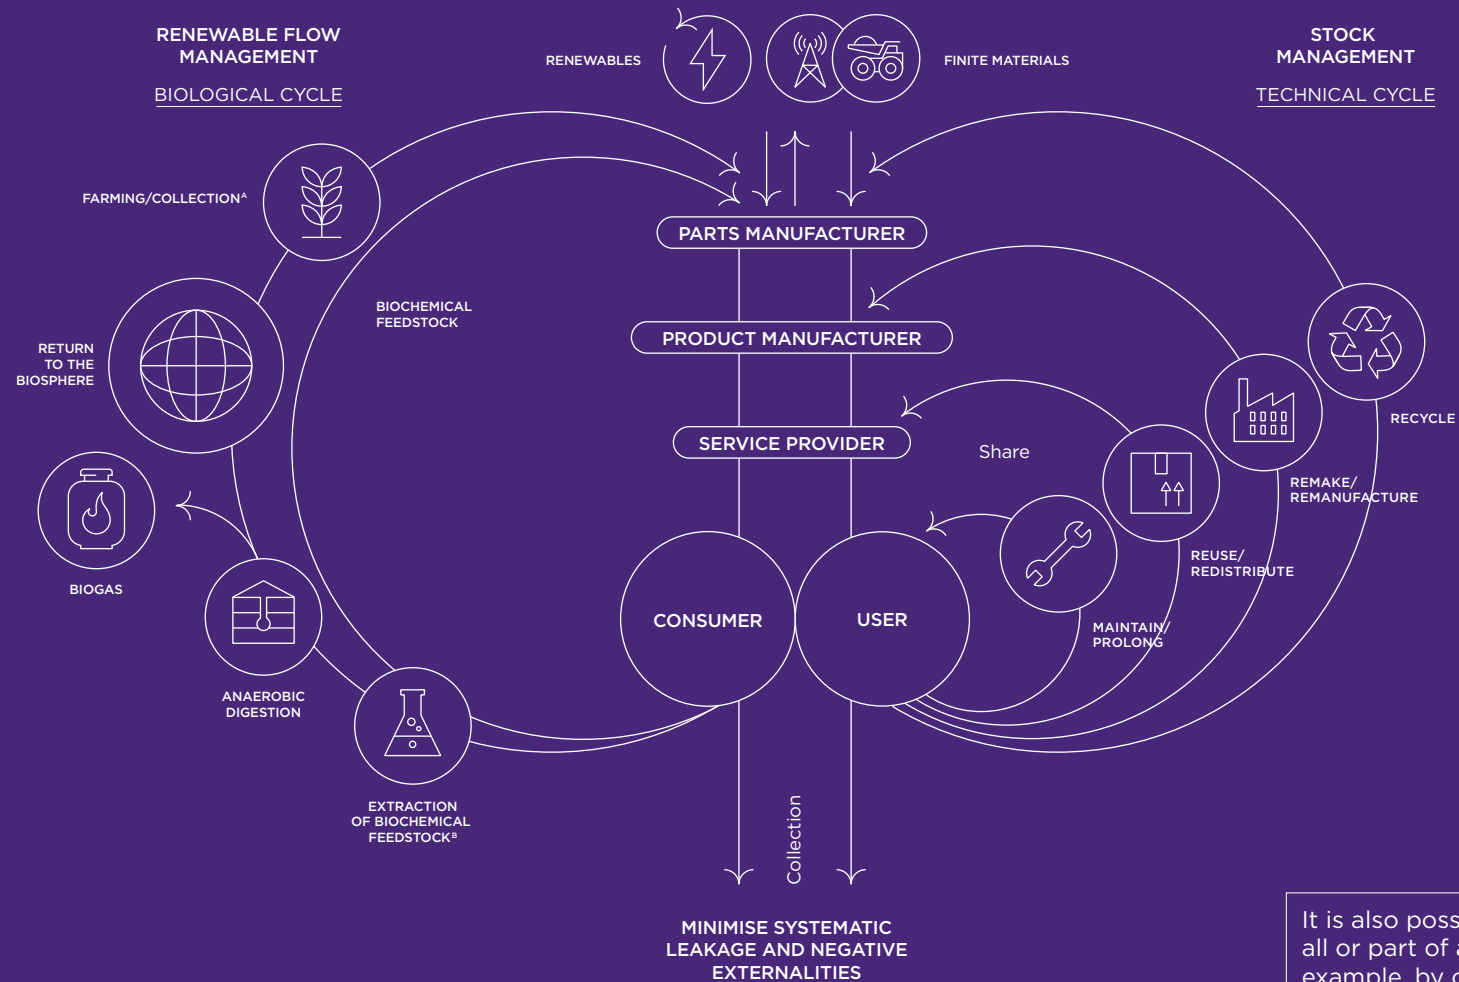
RENEWABLE FLOW MANAGEMENT

BIOLOGICAL CYCLE

RENEWABLES

FINITE MATERIALS

STOCK MANAGEMENT

TECHNICAL CYCLE

FARMING/COLLECTION$^A$

PARTS MANUFACTURER

BIOCHEMICAL FEEDSTOCK

RETURN TO THE BIOSPHERE

PRODUCT MANUFACTURER

RECYCLE

SERVICE PROVIDER

Share

REMAKE/ REMANUFACTURE

BIOGAS

REUSE/ REDISTRIBUTE

CONSUMER

USER

MAINTAIN/ PROLONG

ANAEROBIC DIGESTION

EXTRACTION OF BIOCHEMICAL FEEDSTOCK$^B$

Collection

MINIMISE SYSTEMATIC LEAKAGE AND NEGATIVE EXTERNALITIES

It is also poss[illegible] all or part of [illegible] example, by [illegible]